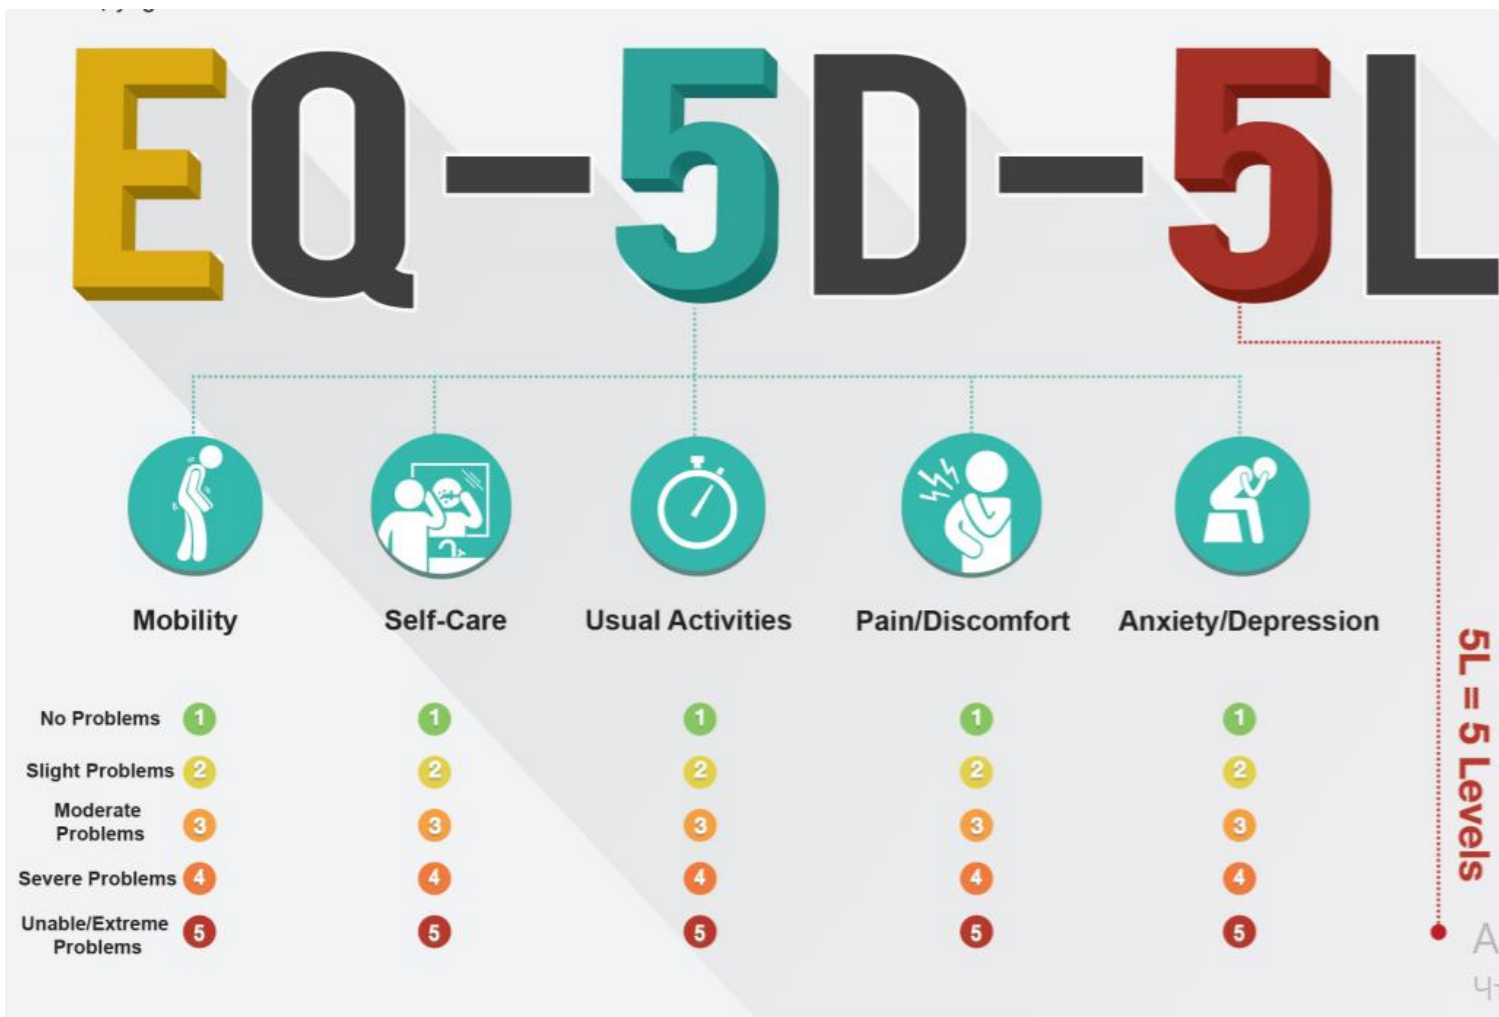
EQ-5D-5L

Mobility

Self-Care

Usual Activities

Pain/Discomfort

Anxiety/Depression

| | Mobility | Self-Care | Usual Activities | Pain/Discomfort | Anxiety/Depression |
|---|---|---|---|---|---|
| No Problems | 1 | 1 | 1 | 1 | 1 |
| Slight Problems | 2 | 2 | 2 | 2 | 2 |
| Moderate Problems | 3 | 3 | 3 | 3 | 3 |
| Severe Problems | 4 | 4 | 4 | 4 | 4 |
| Unable/Extreme Problems | 5 | 5 | 5 | 5 | 5 |

5L = 5 Levels

A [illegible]